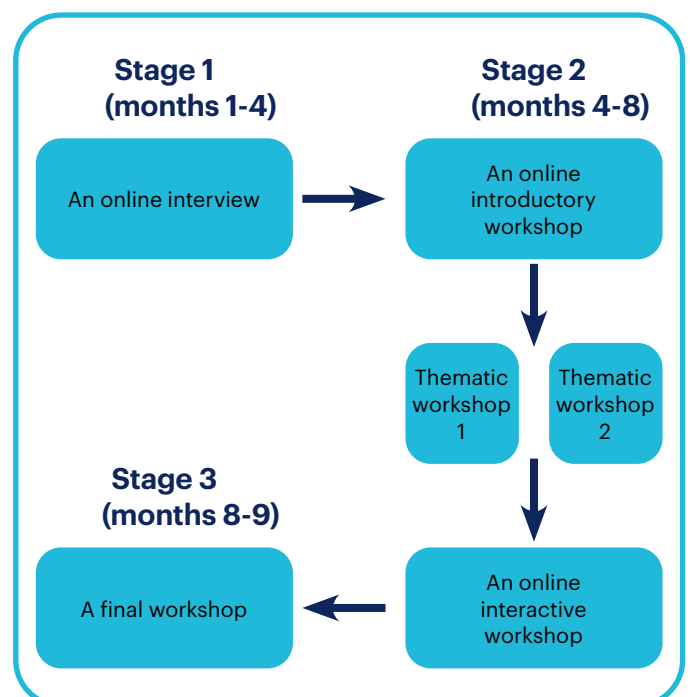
Stage 1
(months 1-4)

An online interview

Stage 2
(months 4-8)

An online introductory workshop

Thematic workshop 1

Thematic workshop 2

An online interactive workshop

Stage 3
(months 8-9)

A final workshop